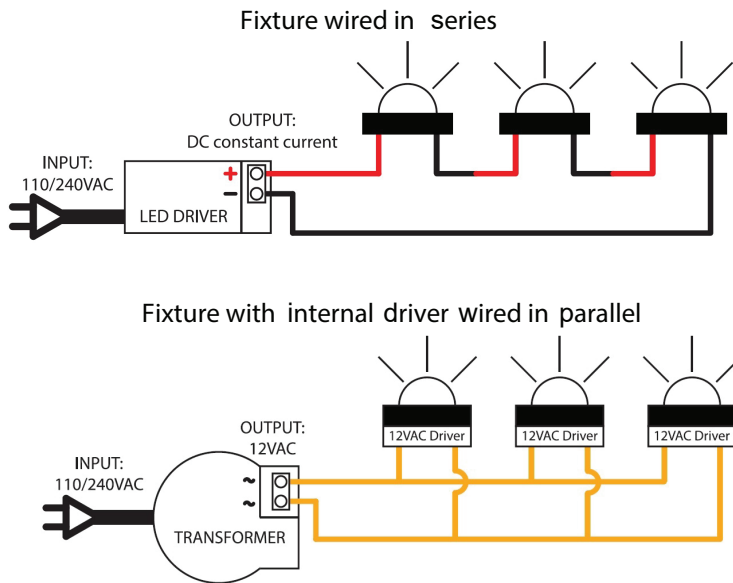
Fixture wired in series

OUTPUT:
DC constant current

INPUT:
110/240VAC

+
−

LED DRIVER

Fixture with internal driver wired in parallel

OUTPUT:
12VAC

INPUT:
110/240VAC

~
~

TRANSFORMER

12VAC Driver

12VAC Driver

12VAC Driver